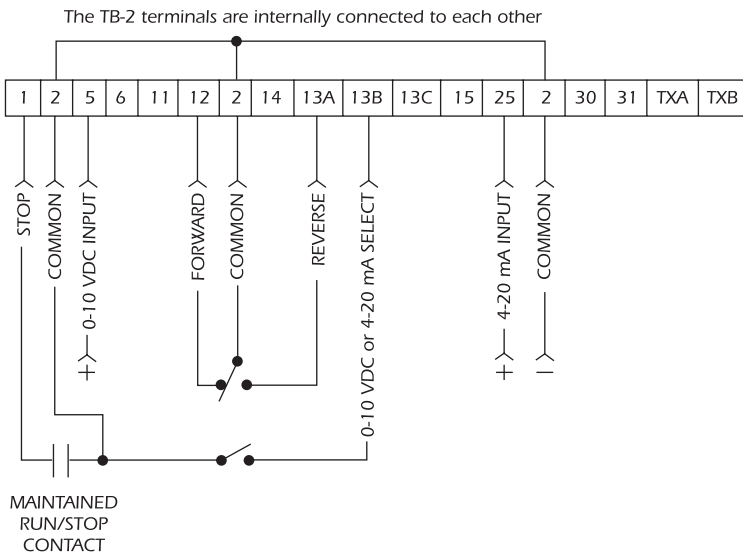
The TB-2 terminals are internally connected to each other

| 1 | 2 | 5 | 6 | 11 | 12 | 2 | 14 | 13A | 13B | 13C | 15 | 25 | 2 | 30 | 31 | TXA | TXB |
|---|---|---|---|---|---|---|---|---|---|---|---|---|---|---|---|---|---|

STOP
COMMON
0-10 VDC INPUT
+
FORWARD
COMMON
REVERSE
0-10 VDC or 4-20 mA SELECT
4-20 mA INPUT
+
COMMON
−

MAINTAINED RUN/STOP CONTACT